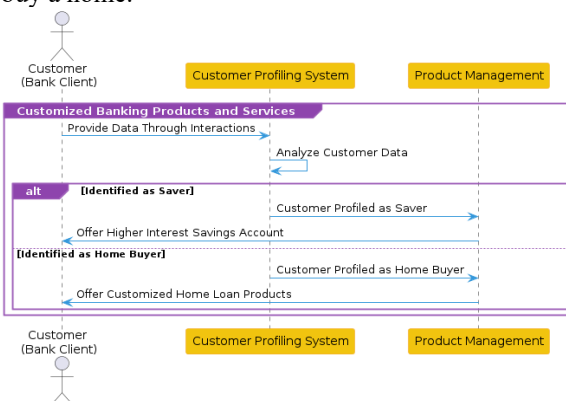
buy a home.

Customer
(Bank Client)

Customer Profiling System

Product Management

Customized Banking Products and Services

Provide Data Through Interactions

Analyze Customer Data

alt [Identified as Saver]

Customer Profiled as Saver

Offer Higher Interest Savings Account

[Identified as Home Buyer]

Customer Profiled as Home Buyer

Offer Customized Home Loan Products

Customer
(Bank Client)

Customer Profiling System

Product Management